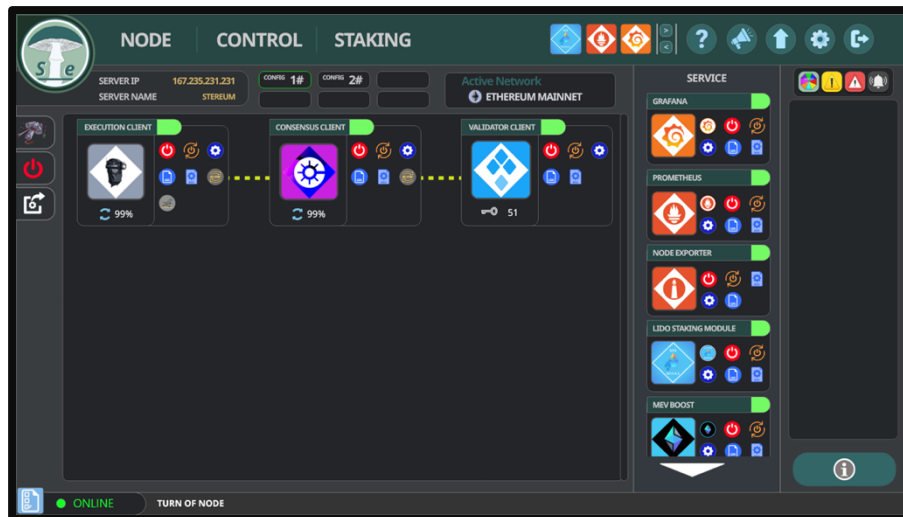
NODE CONTROL STAKING

SERVER IP 167.235.231.231
SERVER NAME STEREUM

CONFIG 1#
CONFIG 2#

Active Network
ETHEREUM MAINNET

SERVICE

EXECUTION CLIENT
99%

CONSENSUS CLIENT
99%

VALIDATOR CLIENT
51

GRAFANA

PROMETHEUS

NODE EXPORTER

LIDO STAKING MODULE

MEV BOOST

ONLINE
TURN OF NODE